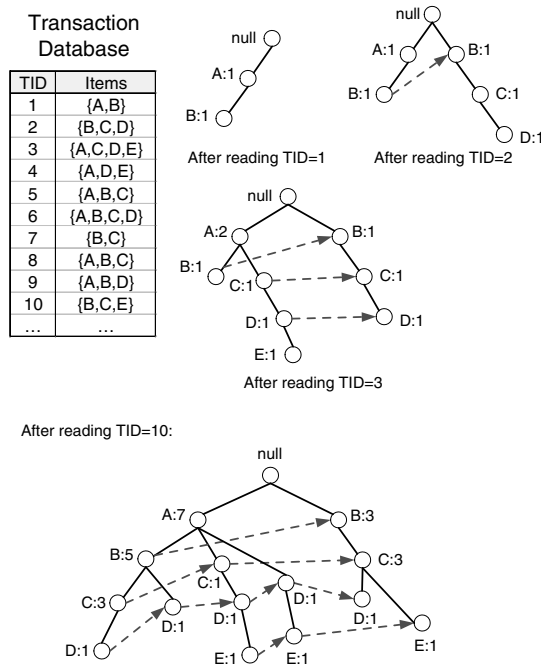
Transaction Database

| TID | Items |
|---|---|
| 1 | {A,B} |
| 2 | {B,C,D} |
| 3 | {A,C,D,E} |
| 4 | {A,D,E} |
| 5 | {A,B,C} |
| 6 | {A,B,C,D} |
| 7 | {B,C} |
| 8 | {A,B,C} |
| 9 | {A,B,D} |
| 10 | {B,C,E} |
| … | … |

null
A:1
B:1
After reading TID=1

null
A:1
B:1
B:1
C:1
D:1
After reading TID=2

null
A:2
B:1
B:1
C:1
C:1
D:1
D:1
E:1
After reading TID=3

After reading TID=10:

null
A:7
B:3
B:5
C:1
C:3
C:3
D:1
D:1
D:1
D:1
D:1
E:1
E:1
E:1